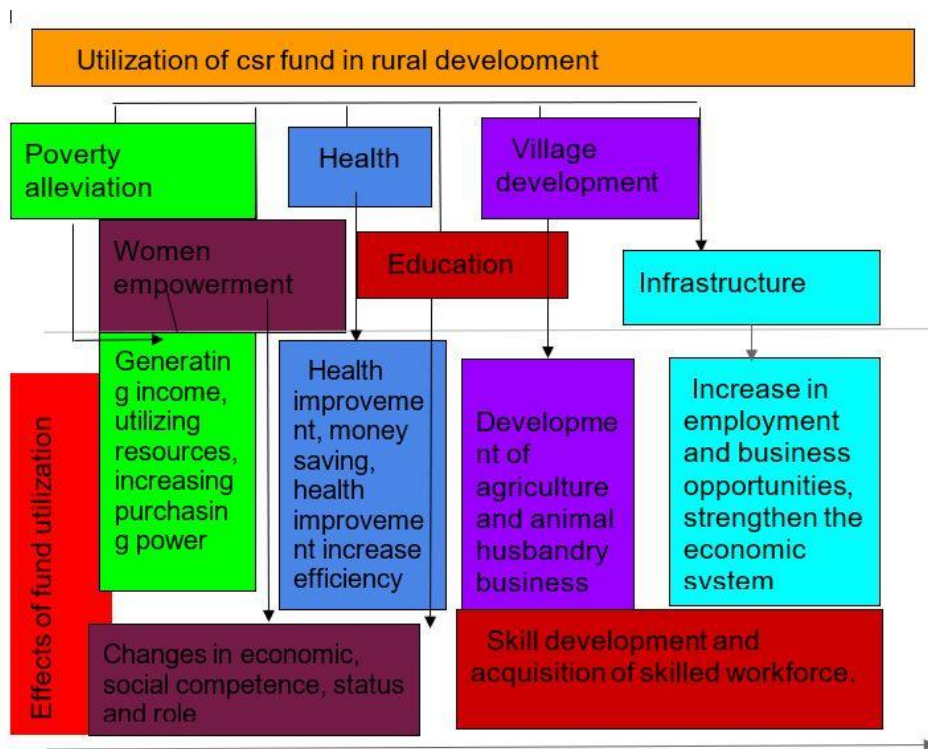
Utilization of csr fund in rural development

Poverty alleviation

Health

Village development

Women empowerment

Education

Infrastructure

Effects of fund utilization

Generating income, utilizing resources, increasing purchasing power

Health improvement, money saving, health improvement increase efficiency

Development of agriculture and animal husbandry business

Increase in employment and business opportunities, strengthen the economic system

Changes in economic, social competence, status and role

Skill development and acquisition of skilled workforce.